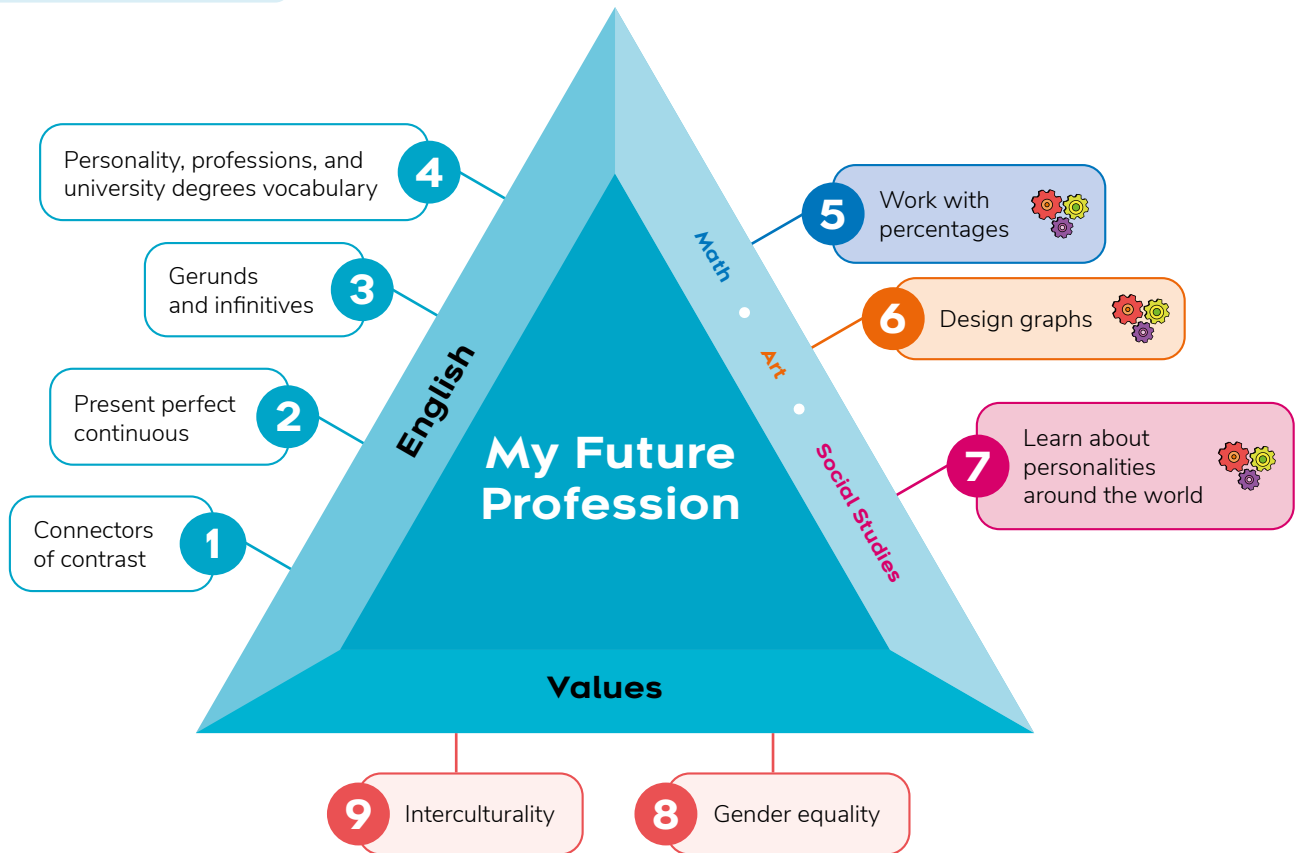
My Future Profession

English

4 Personality, professions, and university degrees vocabulary

3 Gerunds and infinitives

2 Present perfect continuous

1 Connectors of contrast

Math • Art • Social Studies

5 Work with percentages

6 Design graphs

7 Learn about personalities around the world

Values

9 Interculturality

8 Gender equality